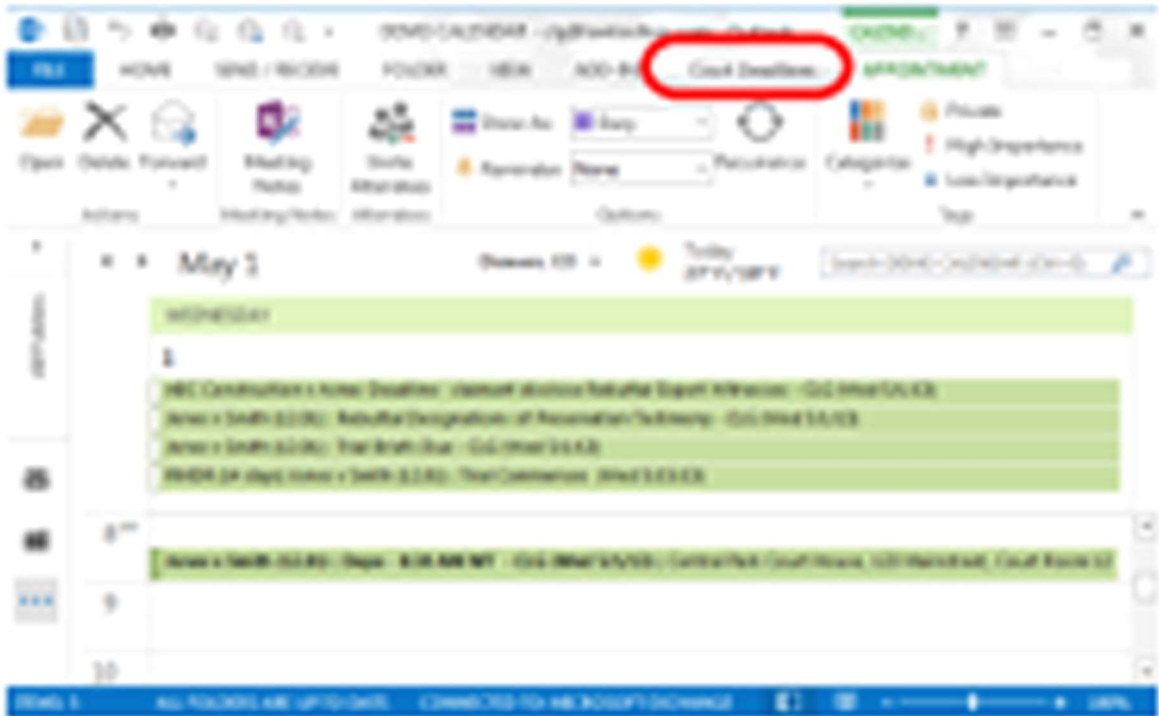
DEMO CALENDAR - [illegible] - Outlook
CALENDAR
FILE
HOME
SEND / RECEIVE
FOLDER
VIEW
ADD-INS
Court Deadlines
APPOINTMENT

Open
Delete
Forward
Actions
Meeting Notes
Meeting Notes
Invite Attendees
Attendees
Show As
Busy
Reminder
None
Recurrence
Options
Categorize
Private
High Importance
Low Importance
Tags

May 1
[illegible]
Today
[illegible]
Search DEMO CALENDAR (Ctrl+E)

WEDNESDAY
1
ABC Construction v Acme: Deadline: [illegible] - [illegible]
Jones v Smith (LLOL): Rebuttal Designations of Deposition Testimony - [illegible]
Jones v Smith (LLOL): Trial Briefs Due - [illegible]
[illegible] Jones v Smith (LLOL): Trial Commences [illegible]

8 AM
Jones v Smith (LLOL): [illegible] - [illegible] | Central Park Court House, 123 Main Street, Court Room 12
9
10

ITEMS: 1
ALL FOLDERS ARE UP TO DATE.
CONNECTED TO: MICROSOFT EXCHANGE
100%